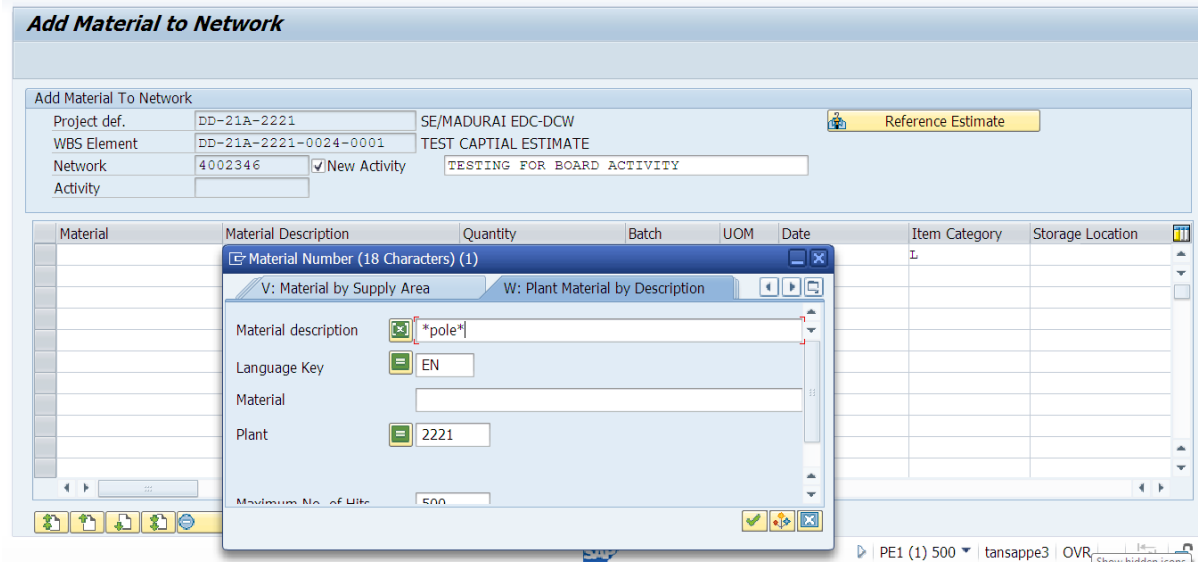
Add Material to Network

Add Material To Network

Project def. DD-21A-2221 SE/MADURAI EDC-DCW

Reference Estimate

WBS Element DD-21A-2221-0024-0001 TEST CAPTIAL ESTIMATE

Network 4002346 New Activity TESTING FOR BOARD ACTIVITY

Activity

| Material | Material Description | Quantity | Batch | UOM | Date | Item Category | Storage Location |
|---|---|---|---|---|---|---|---|
| | | | | | | L | |

Material Number (18 Characters) (1)

V: Material by Supply Area W: Plant Material by Description

Material description *pole*

Language Key EN

Material

Plant 2221

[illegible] 500

PE1 (1) 500 tansappe3 OVR

Show hidden icons